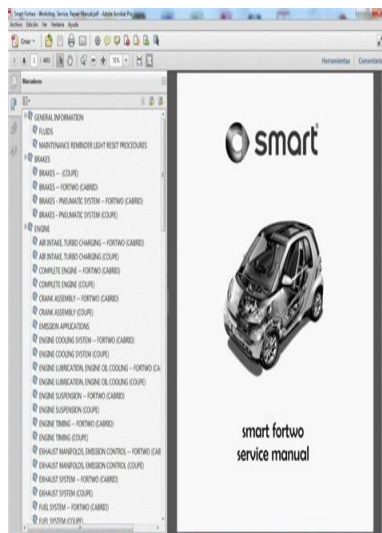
Smart Fortwo - Workshop, Service, Repair Manual.pdf - Adobe Acrobat Pro
Archivo Edición Ver Ventana Ayuda
Crear
1 / 1480 75%
Herramientas Comentario
Marcadores
GENERAL INFORMATION
FLUIDS
MAINTENANCE REMINDER LIGHT RESET PROCEDURES
BRAKES
BRAKES -- (COUPE)
BRAKES -- FORTWO (CABRIO)
BRAKES - PNEUMATIC SYSTEM -- FORTWO (CABRIO)
BRAKES - PNEUMATIC SYSTEM (COUPE)
ENGINE
AIR INTAKE, TURBO CHARGING -- FORTWO (CABRIO)
AIR INTAKE, TURBO CHARGING (COUPE)
COMPLETE ENGINE -- FORTWO (CABRIO)
COMPLETE ENGINE (COUPE)
CRANK ASSEMBLY -- FORTWO (CABRIO)
CRANK ASSEMBLY (COUPE)
EMISSION APPLICATIONS
ENGINE COOLING SYSTEM -- FORTWO (CABRIO)
ENGINE COOLING SYSTEM (COUPE)
ENGINE LUBRICATION, ENGINE OIL COOLING -- FORTWO (CA
ENGINE LUBRICATION, ENGINE OIL COOLING (COUPE)
ENGINE SUSPENSION -- FORTWO (CABRIO)
ENGINE SUSPENSION (COUPE)
ENGINE TIMING -- FORTWO (CABRIO)
ENGINE TIMING (COUPE)
EXHAUST MANIFOLDS, EMISSION CONTROL -- FORTWO (CAB
EXHAUST MANIFOLDS, EMISSION CONTROL (COUPE)
EXHAUST SYSTEM -- FORTWO (CABRIO)
EXHAUST SYSTEM (COUPE)
FUEL SYSTEM -- FORTWO (CABRIO)
FUEL SYSTEM (COUPE)

smart

smart fortwo
service manual